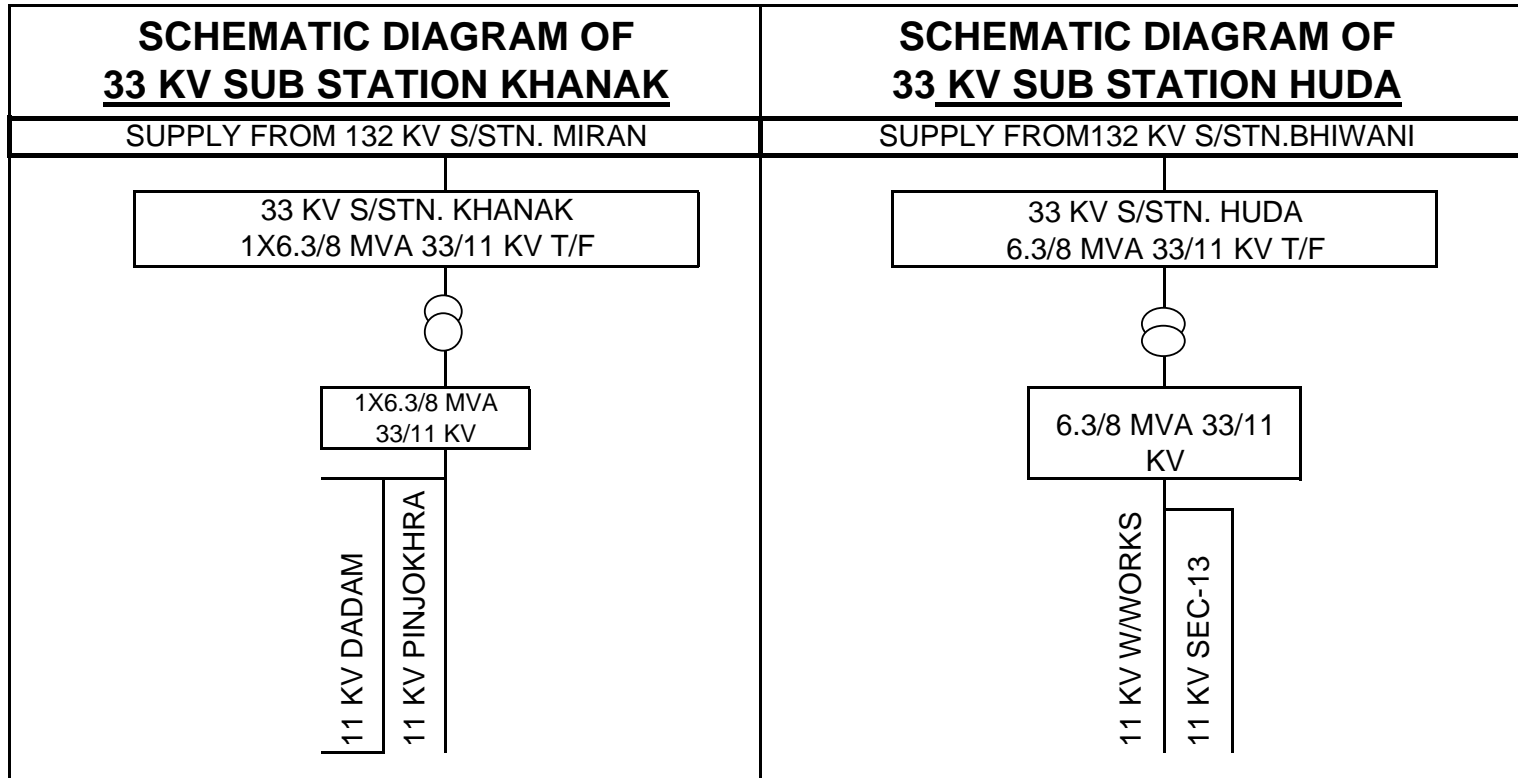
SCHEMATIC DIAGRAM OF
33 KV SUB STATION KHANAK

SUPPLY FROM 132 KV S/STN. MIRAN

33 KV S/STN. KHANAK
1X6.3/8 MVA 33/11 KV T/F

1X6.3/8 MVA
33/11 KV

11 KV DADAM

11 KV PINJOKHRA

SCHEMATIC DIAGRAM OF
33 KV SUB STATION HUDA

SUPPLY FROM132 KV S/STN.BHIWANI

33 KV S/STN. HUDA
6.3/8 MVA 33/11 KV T/F

6.3/8 MVA 33/11
KV

11 KV W/WORKS

11 KV SEC-13